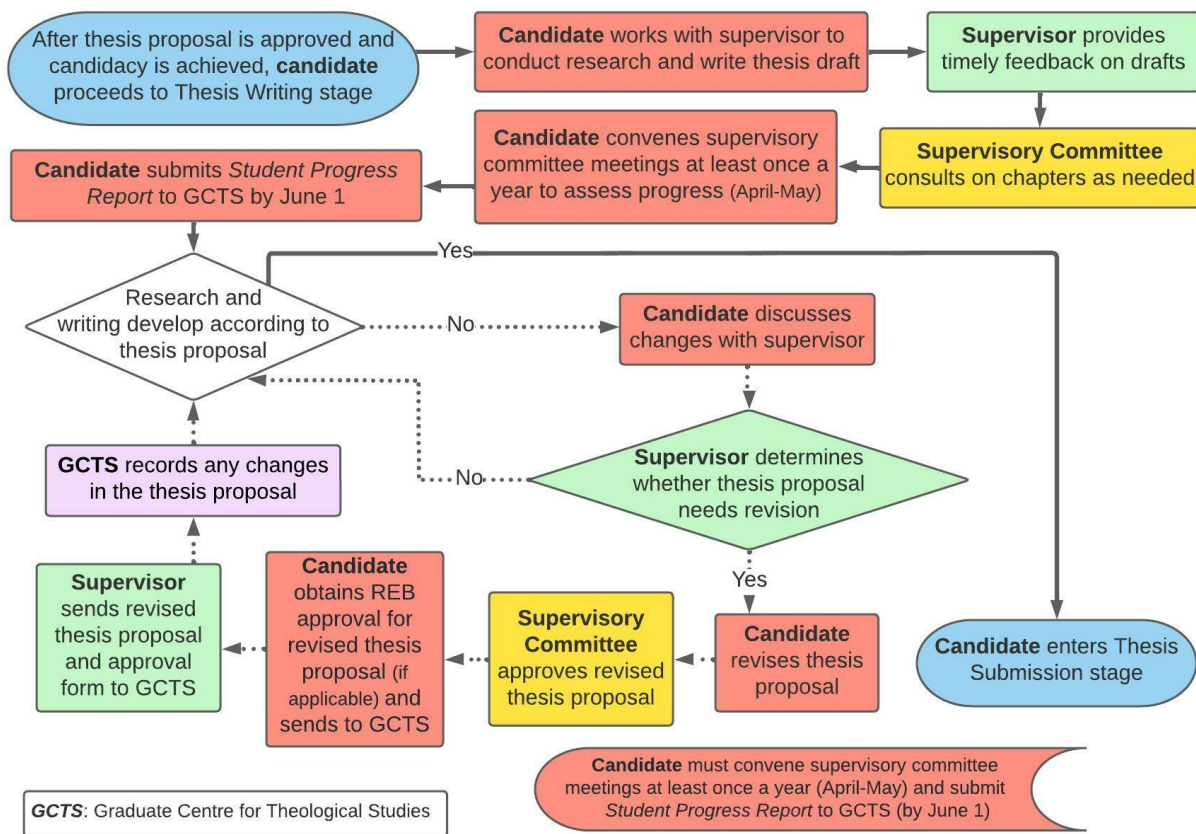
After thesis proposal is approved and candidacy is achieved, candidate proceeds to Thesis Writing stage

Candidate works with supervisor to conduct research and write thesis draft

Supervisor provides timely feedback on drafts

Supervisory Committee consults on chapters as needed

Candidate convenes supervisory committee meetings at least once a year to assess progress (April-May)

Candidate submits Student Progress Report to GCTS by June 1

Yes

Research and writing develop according to thesis proposal

No

Candidate discusses changes with supervisor

Supervisor determines whether thesis proposal needs revision

No

GCTS records any changes in the thesis proposal

Yes

Candidate revises thesis proposal

Supervisory Committee approves revised thesis proposal

Candidate obtains REB approval for revised thesis proposal (if applicable) and sends to GCTS

Supervisor sends revised thesis proposal and approval form to GCTS

Candidate enters Thesis Submission stage

Candidate must convene supervisory committee meetings at least once a year (April-May) and submit Student Progress Report to GCTS (by June 1)

GCTS: Graduate Centre for Theological Studies